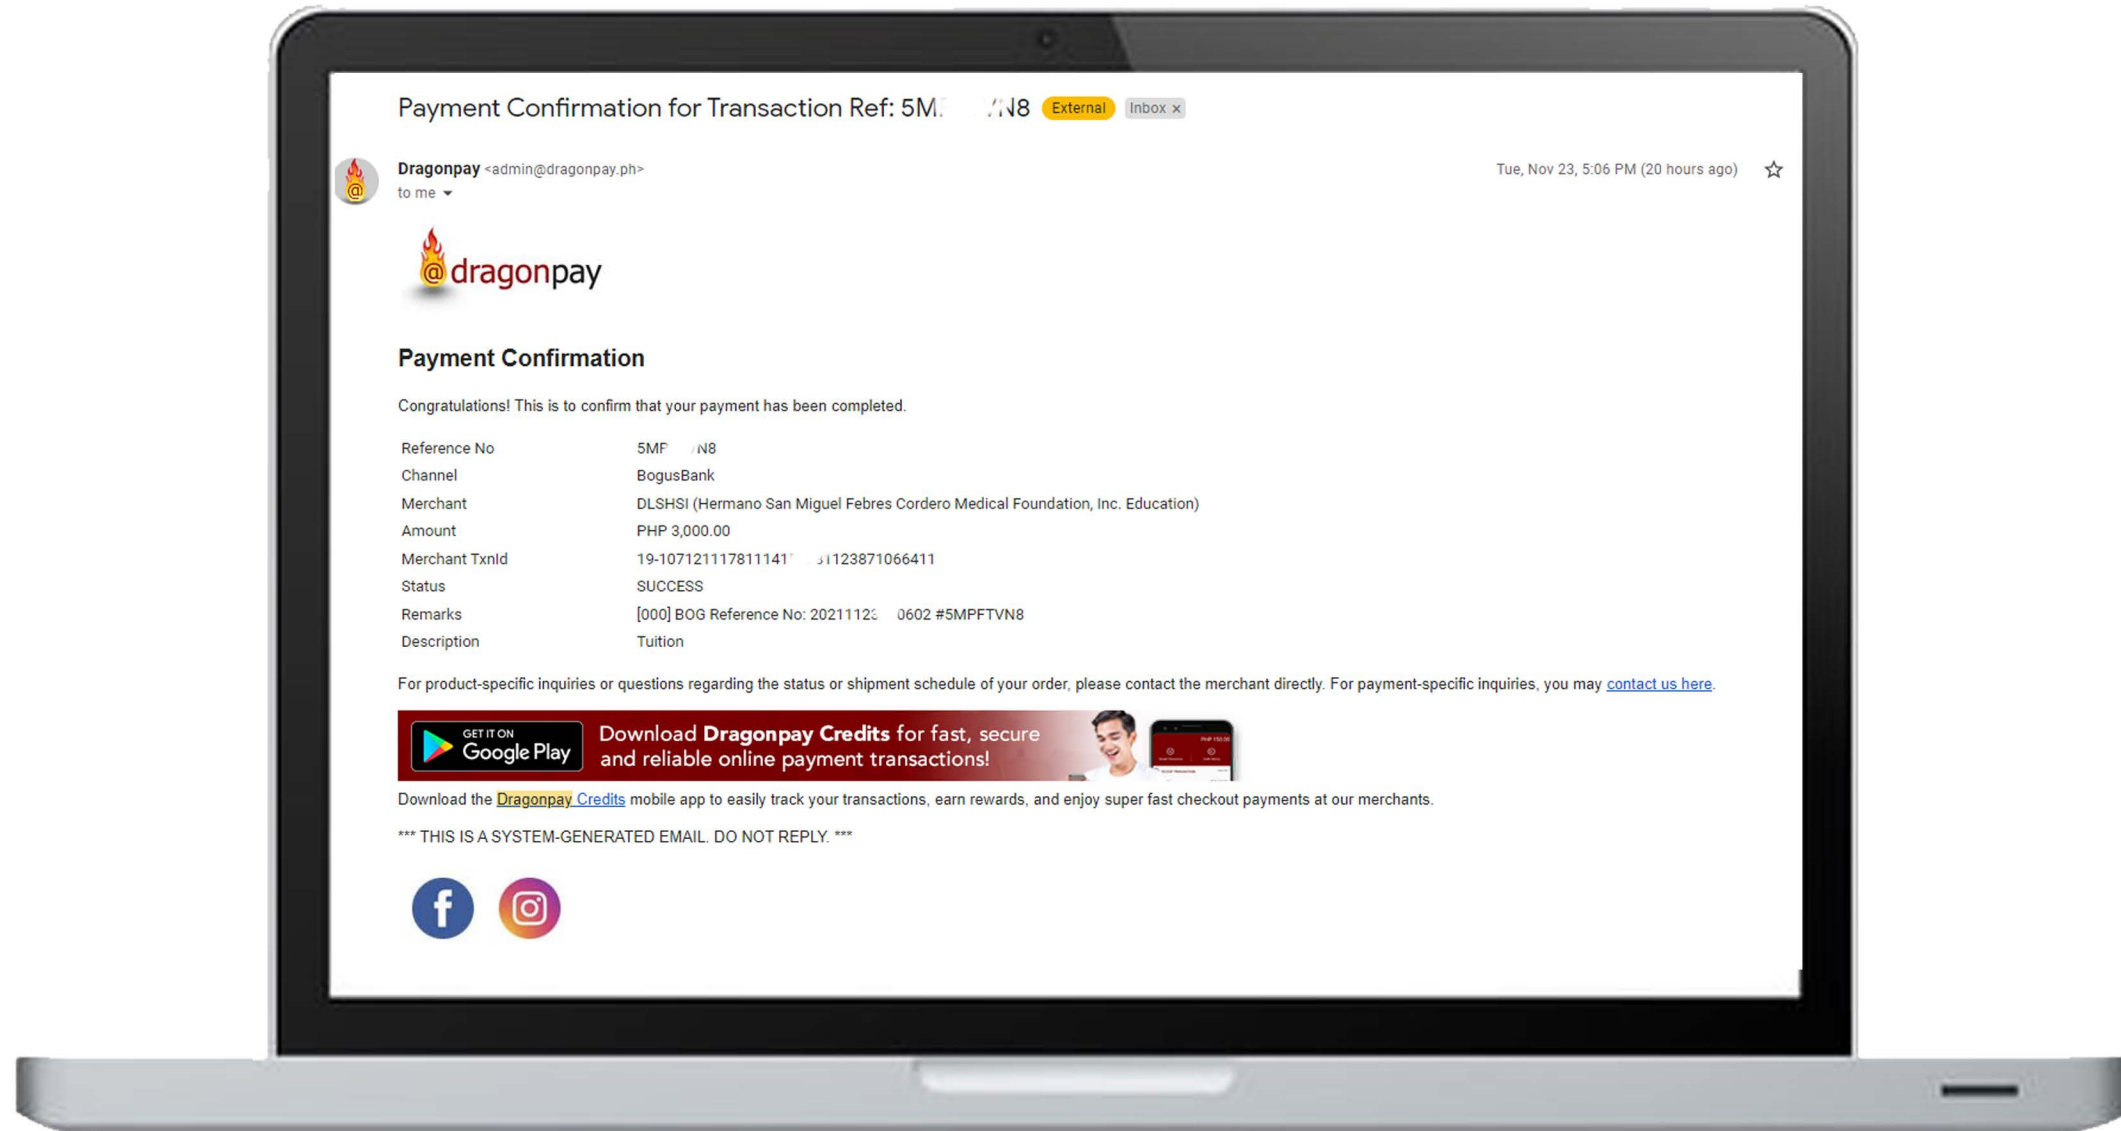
Payment Confirmation for Transaction Ref: 5M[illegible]N8 External Inbox ×

Dragonpay <admin@dragonpay.ph>
to me

Tue, Nov 23, 5:06 PM (20 hours ago)

@dragonpay

Payment Confirmation

Congratulations! This is to confirm that your payment has been completed.

| | |
|---|---|
| Reference No | 5MF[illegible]N8 |
| Channel | BogusBank |
| Merchant | DLSHSI (Hermano San Miguel Febres Cordero Medical Foundation, Inc. Education) |
| Amount | PHP 3,000.00 |
| Merchant TxnId | 19-107121117811141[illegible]1123871066411 |
| Status | SUCCESS |
| Remarks | [000] BOG Reference No: 2021112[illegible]0602 #5MPFTVN8 |
| Description | Tuition |

For product-specific inquiries or questions regarding the status or shipment schedule of your order, please contact the merchant directly. For payment-specific inquiries, you may contact us here.

GET IT ON Google Play Download Dragonpay Credits for fast, secure and reliable online payment transactions!

Download the Dragonpay Credits mobile app to easily track your transactions, earn rewards, and enjoy super fast checkout payments at our merchants.

*** THIS IS A SYSTEM-GENERATED EMAIL. DO NOT REPLY. ***